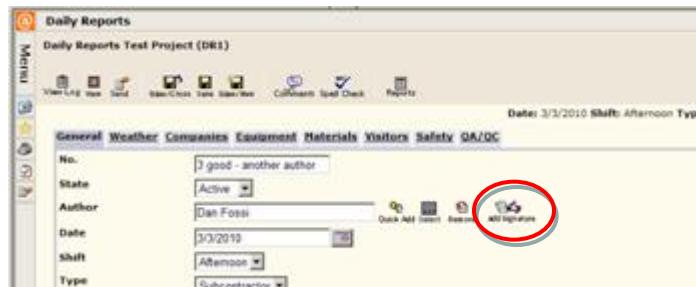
Daily Reports

Menu

Daily Reports Test Project (DR1)

View Log View Send Save/Close Save Save/New Comments Spell Check Reports

Date: 3/3/2010 Shift: Afternoon Typ

General Weather Companies Equipment Materials Visitors Safety QA/QC

No. 3 good - another author

State Active

Author Dan Fossi

Quick Add Select Rename Add Signature

Date 3/3/2010

Shift Afternoon

Type Subcontractor